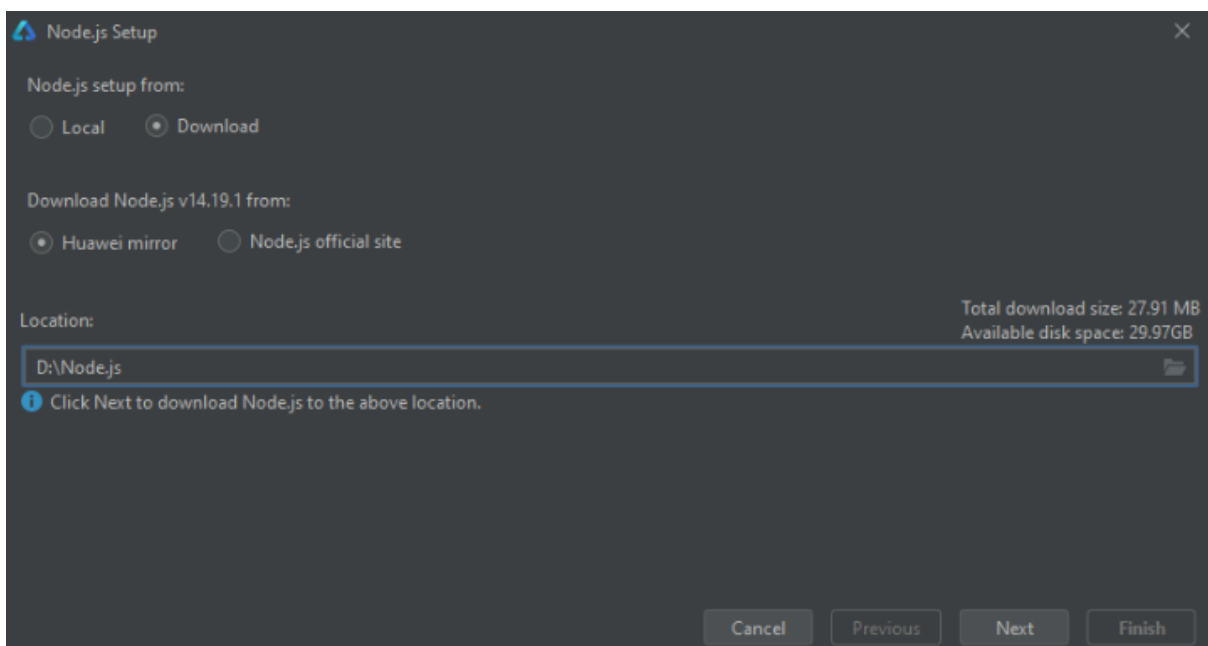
Node.js Setup

Node.js setup from:

Local Download

Download Node.js v14.19.1 from:

Huawei mirror Node.js official site

Location:

Total download size: 27.91 MB
Available disk space: 29.97GB

D:\Node.js

Click Next to download Node.js to the above location.

Cancel Previous Next Finish